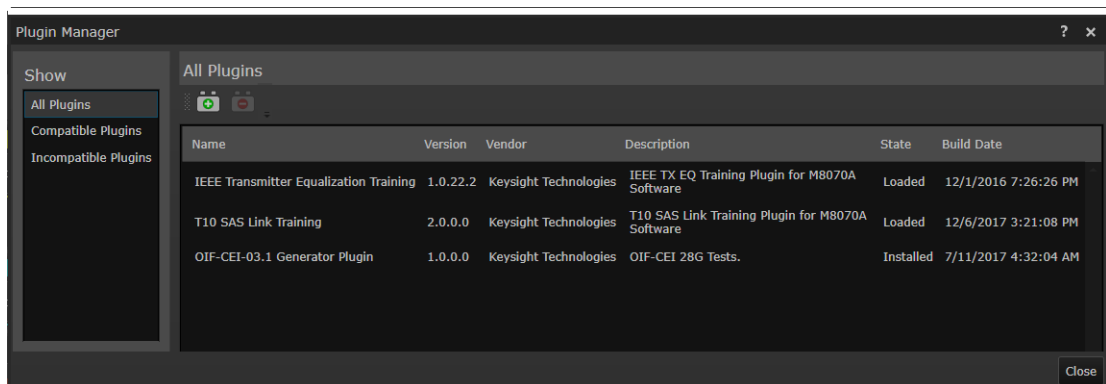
Plugin Manager

? ×

Show

All Plugins

Compatible Plugins

Incompatible Plugins

All Plugins

| Name | Version | Vendor | Description | State | Build Date |
|---|---|---|---|---|---|
| IEEE Transmitter Equalization Training | 1.0.22.2 | Keysight Technologies | IEEE TX EQ Training Plugin for M8070A Software | Loaded | 12/1/2016 7:26:26 PM |
| T10 SAS Link Training | 2.0.0.0 | Keysight Technologies | T10 SAS Link Training Plugin for M8070A Software | Loaded | 12/6/2017 3:21:08 PM |
| OIF-CEI-03.1 Generator Plugin | 1.0.0.0 | Keysight Technologies | OIF-CEI 28G Tests. | Installed | 7/11/2017 4:32:04 AM |

Close